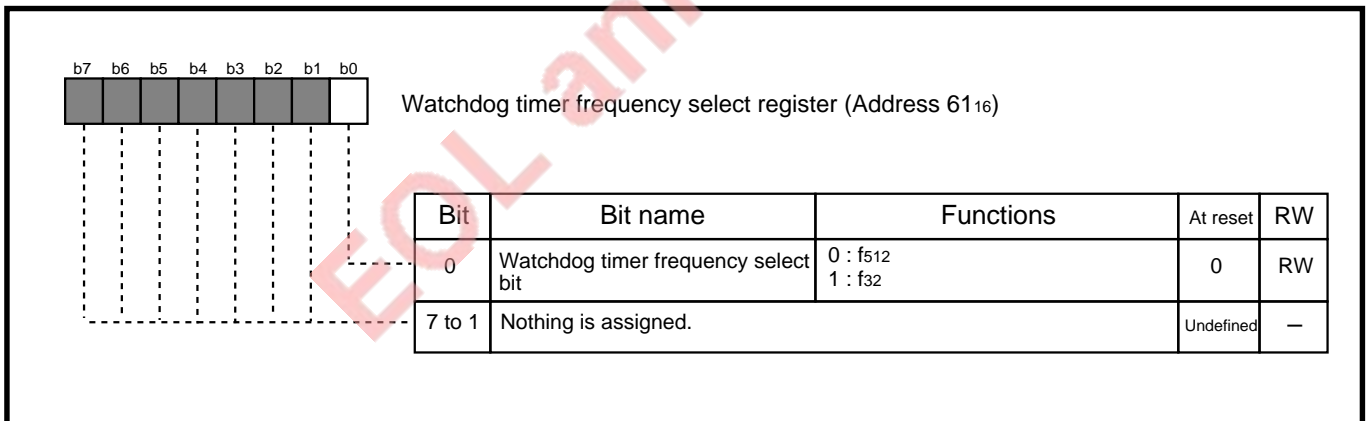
b7 b6 b5 b4 b3 b2 b1 b0

Watchdog timer frequency select register (Address $61_{16}$)

| Bit | Bit name | Functions | At reset | RW |
|---|---|---|---|---|
| 0 | Watchdog timer frequency select bit | 0 : $f_{512}$ 1 : $f_{32}$ | 0 | RW |
| 7 to 1 | Nothing is assigned. | | Undefined | – |

EOL an